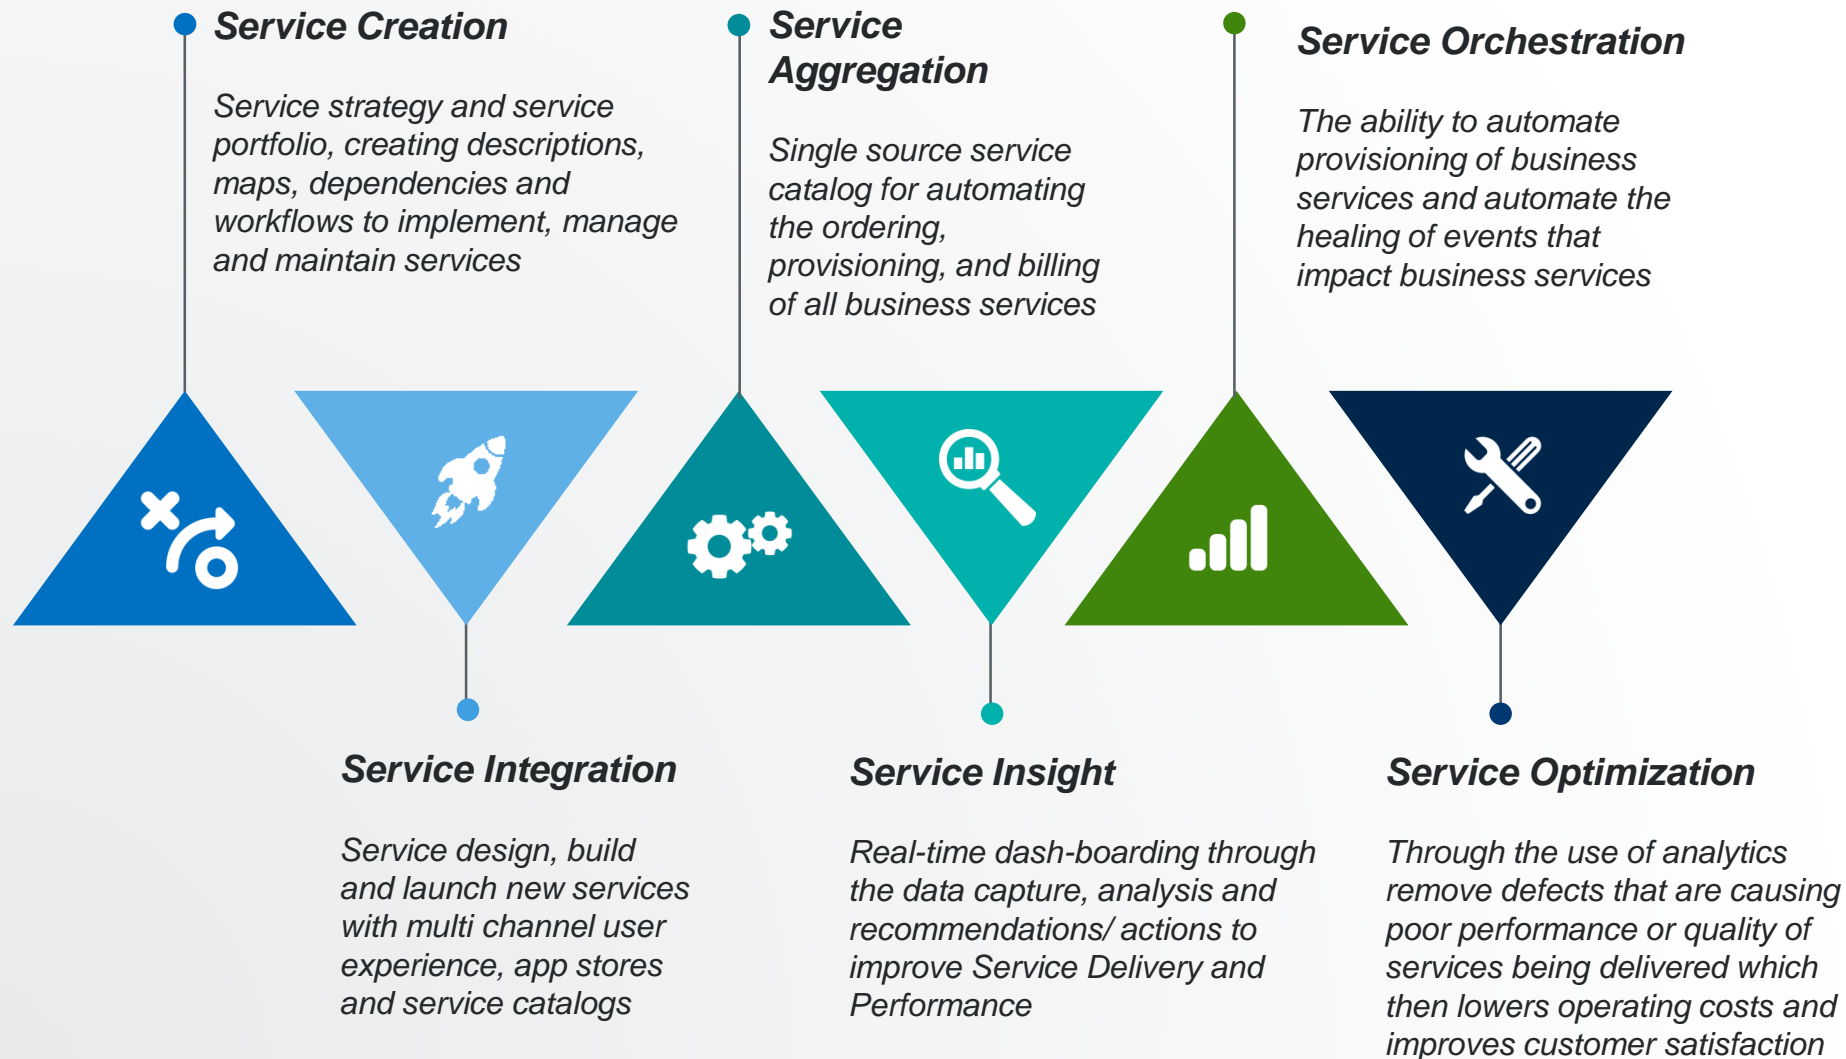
Service Creation

Service strategy and service portfolio, creating descriptions, maps, dependencies and workflows to implement, manage and maintain services

Service Aggregation

Single source service catalog for automating the ordering, provisioning, and billing of all business services

Service Orchestration

The ability to automate provisioning of business services and automate the healing of events that impact business services

Service Integration

Service design, build and launch new services with multi channel user experience, app stores and service catalogs

Service Insight

Real-time dash-boarding through the data capture, analysis and recommendations/ actions to improve Service Delivery and Performance

Service Optimization

Through the use of analytics remove defects that are causing poor performance or quality of services being delivered which then lowers operating costs and improves customer satisfaction